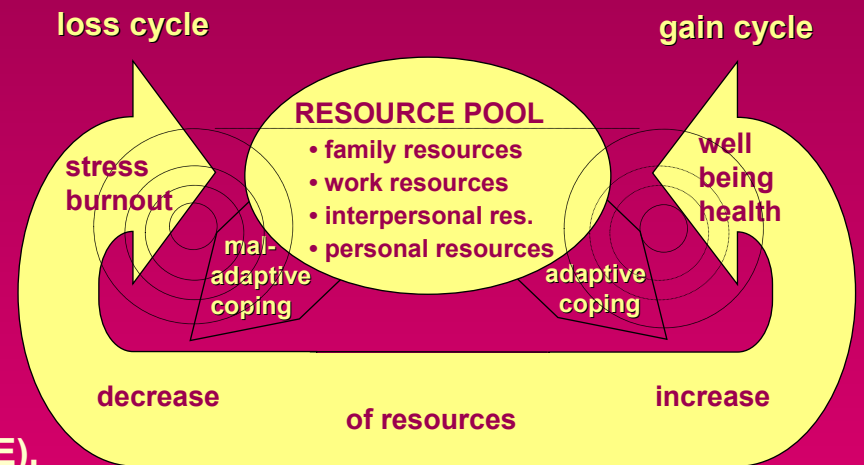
loss cycle

gain cycle

RESOURCE POOL
• family resources
• work resources
• interpersonal res.
• personal resources

stress burnout

well being health

maladaptive coping

adaptive coping

decrease

increase

of resources

E),